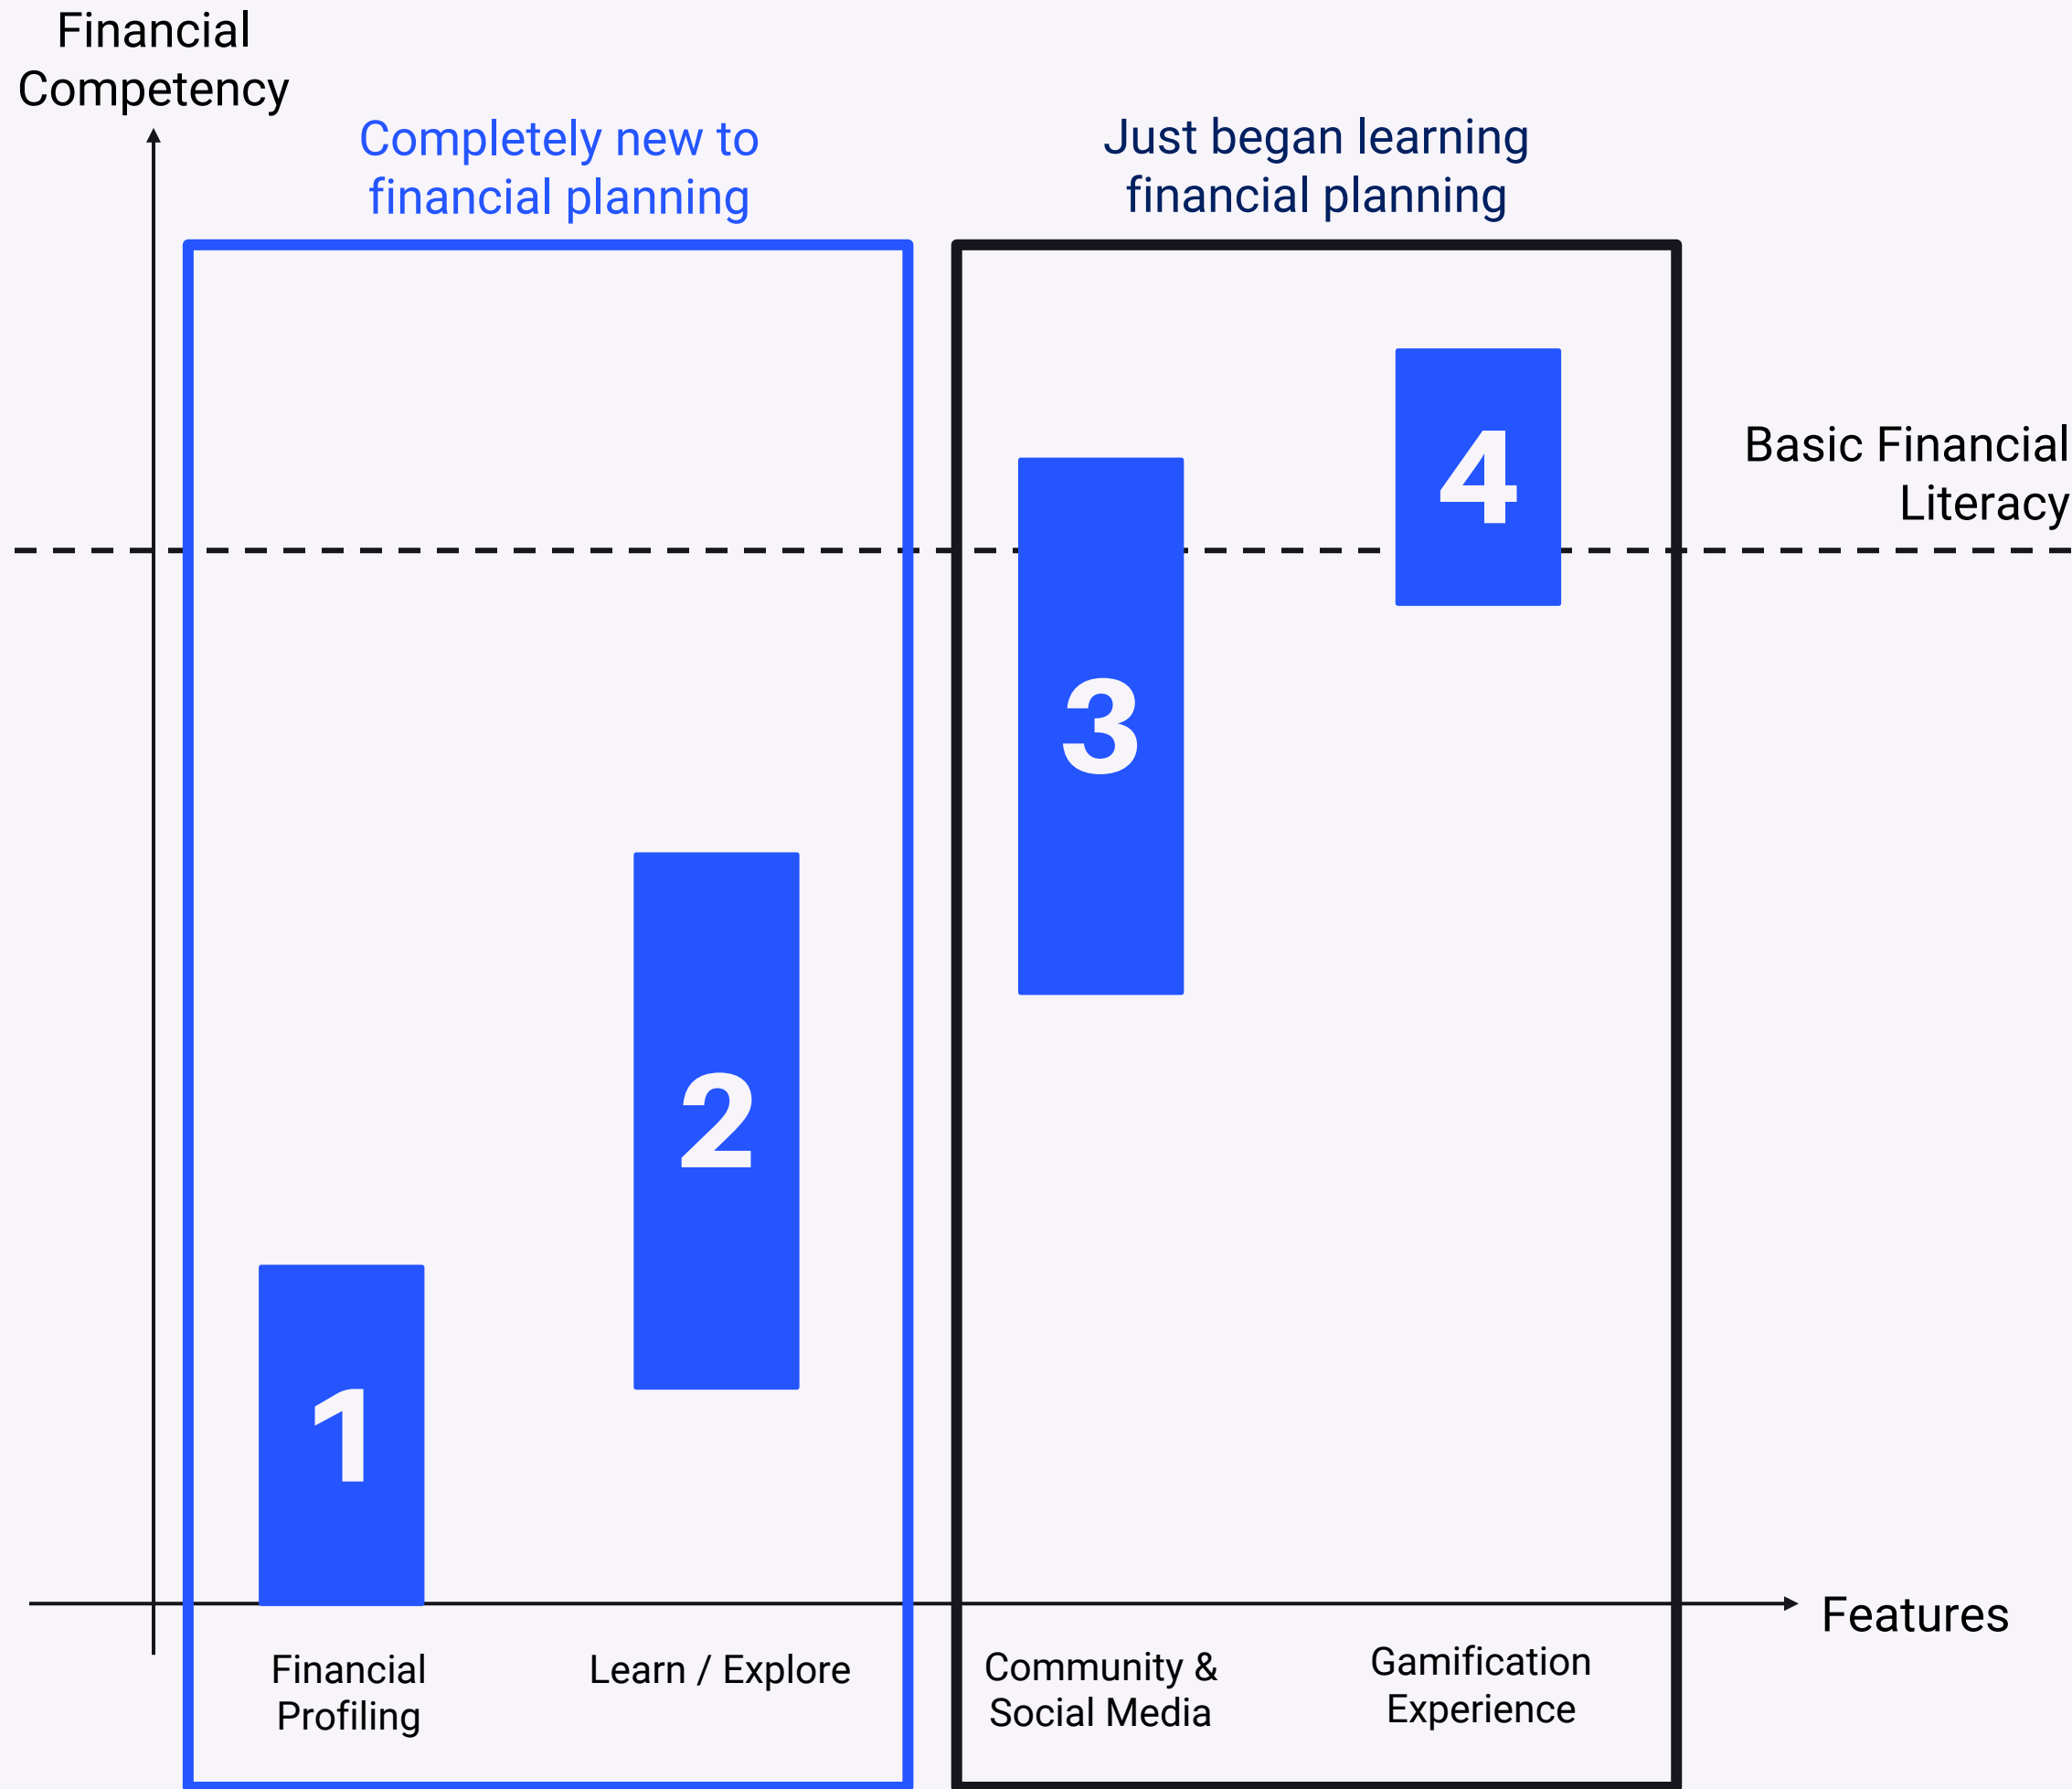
Financial Competency

Completely new to financial planning

Just began learning financial planning

Basic Financial Literacy

4

3

2

1

Features

Financial Profiling

Learn / Explore

Community & Social Media

Gamification Experience